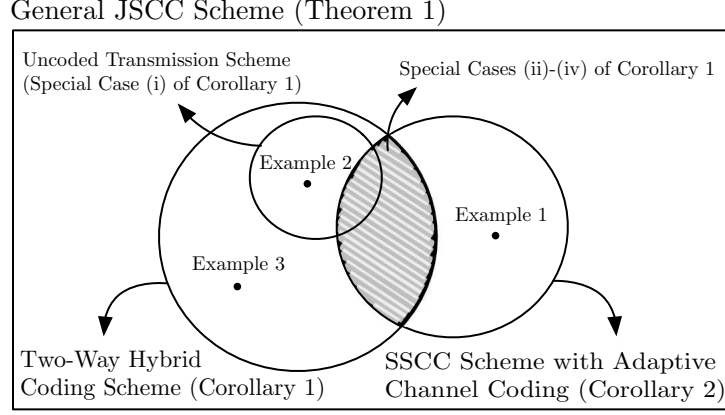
General JSCC Scheme (Theorem 1)

Uncoded Transmission Scheme (Special Case (i) of Corollary 1)

Special Cases (ii)-(iv) of Corollary 1

Example 2

Example 1

Example 3

Two-Way Hybrid Coding Scheme (Corollary 1)

SSCC Scheme with Adaptive Channel Coding (Corollary 2)